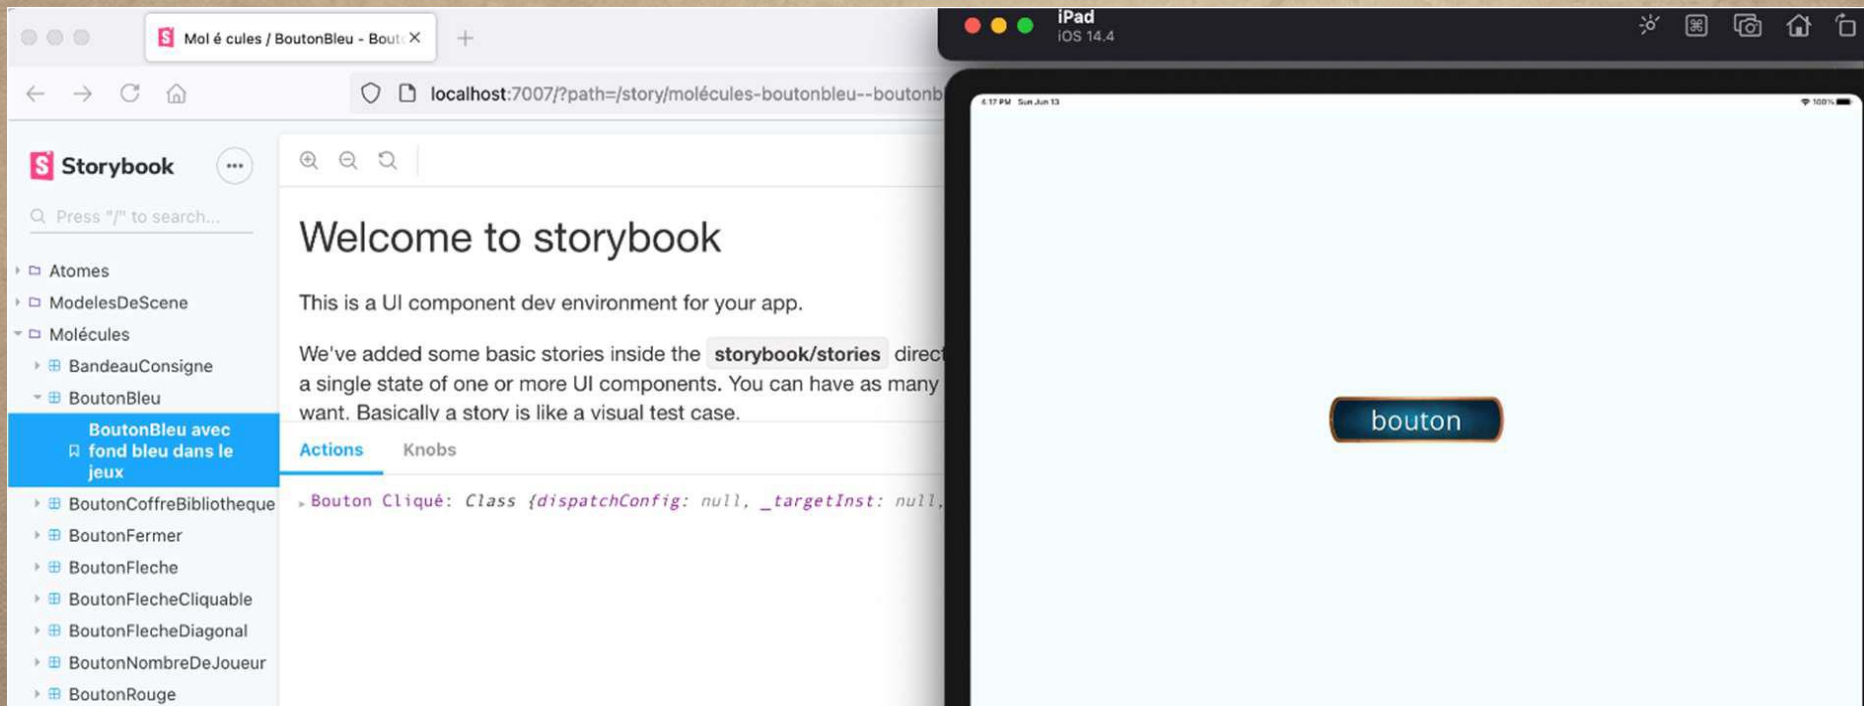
Mol é cules / BoutonBleu - Bout

localhost:7007/?path=/story/molécules-boutonbleu--boutonb

Storybook

Press "/" to search...

Atomes
ModelesDeScene
Molécules
BandeauConsigne
BoutonBleu
BoutonBleu avec fond bleu dans le jeux
BoutonCoffreBibliotheque
BoutonFermer
BoutonFleche
BoutonFlecheCliquable
BoutonFlecheDiagonal
BoutonNombreDeJoueur
BoutonRouge

Welcome to storybook

This is a UI component dev environment for your app.

We've added some basic stories inside the storybook/stories direct a single state of one or more UI components. You can have as many want. Basically a story is like a visual test case.

Actions Knobs

Bouton Cliqué: Class {dispatchConfig: null, _targetInst: null,

iPad
iOS 14.4

6:17 PM Sun Jun 13

100%

bouton